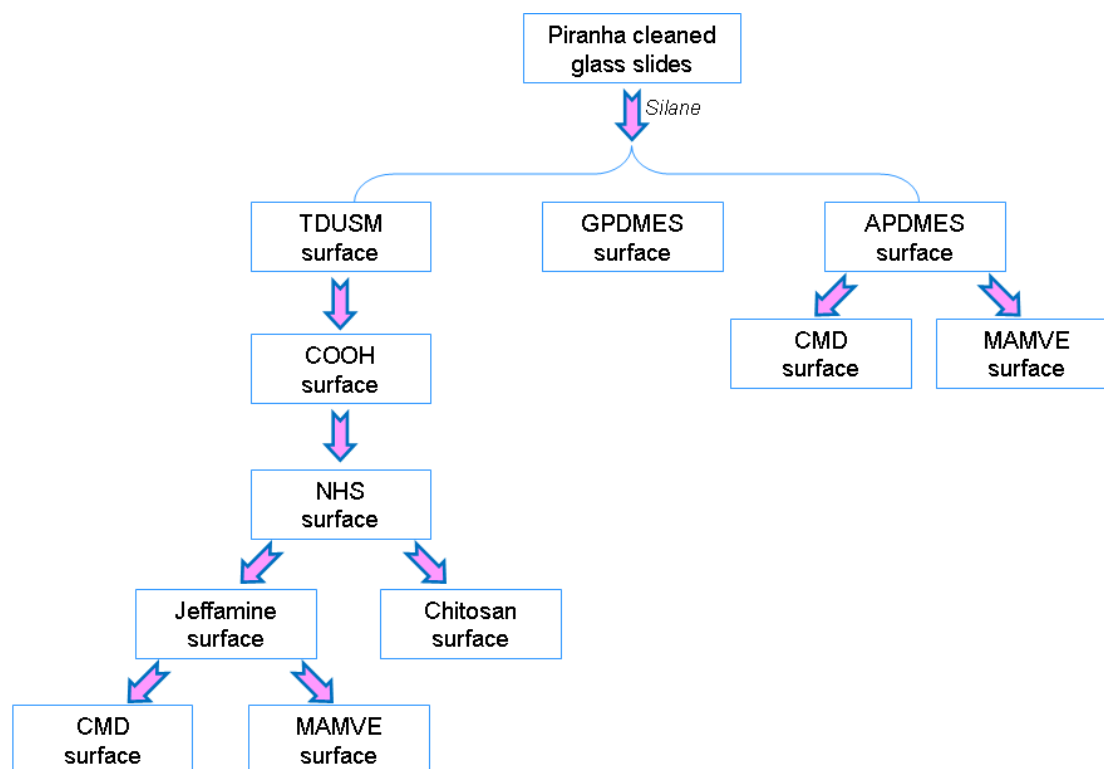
Piranha cleaned glass slides

Silane

TDUSM surface

GPDMES surface

APDMES surface

CMD surface

MAMVE surface

COOH surface

NHS surface

Jeffamine surface

Chitosan surface

CMD surface

MAMVE surface